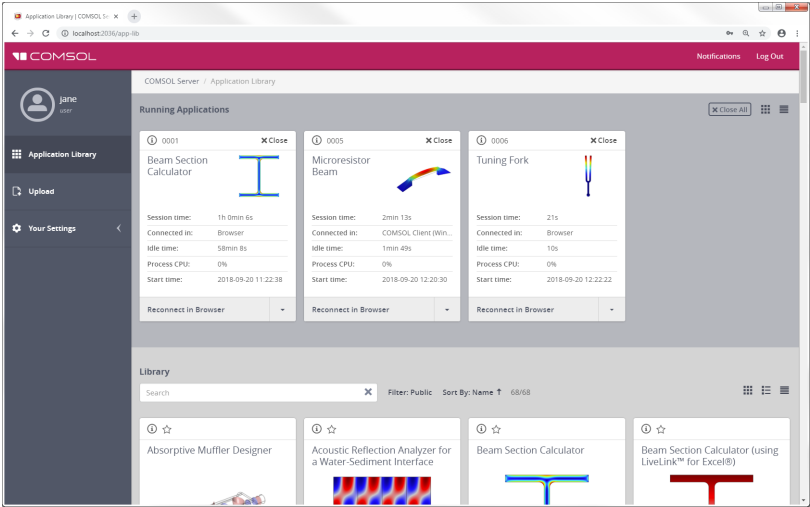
Application Library | COMSOL Se ×

localhost:2036/app-lib

COMSOL

Notifications Log Out

jane
user

Application Library

Upload

Your Settings

COMSOL Server / Application Library

Running Applications

Close All

0001 Close

Beam Section Calculator

| | |
|---|---|
| Session time: | 1h 0min 6s |
| Connected in: | Browser |
| Idle time: | 58min 8s |
| Process CPU: | 0% |
| Start time: | 2018-09-20 11:22:38 |

Reconnect in Browser

0005 Close

Microresistor Beam

| | |
|---|---|
| Session time: | 2min 13s |
| Connected in: | COMSOL Client (Win... |
| Idle time: | 1min 49s |
| Process CPU: | 0% |
| Start time: | 2018-09-20 12:20:30 |

Reconnect in Browser

0006 Close

Tuning Fork

| | |
|---|---|
| Session time: | 21s |
| Connected in: | Browser |
| Idle time: | 10s |
| Process CPU: | 0% |
| Start time: | 2018-09-20 12:22:22 |

Reconnect in Browser

Library

Search

Filter: Public Sort By: Name ↑ 68/68

Absorptive Muffler Designer

Acoustic Reflection Analyzer for a Water-Sediment Interface

Beam Section Calculator

Beam Section Calculator (using LiveLink™ for Excel®)